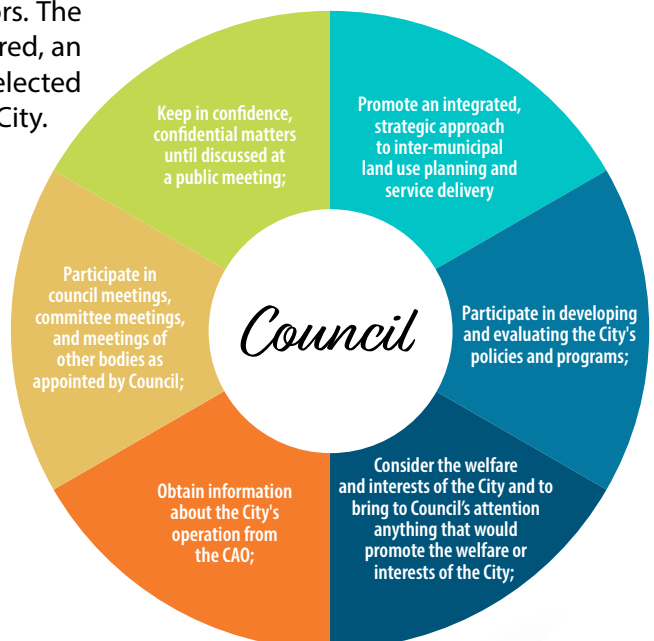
ors. The red, an elected City.

Keep in confidence, confidential matters until discussed at a public meeting;

Promote an integrated, strategic approach to inter-municipal land use planning and service delivery

Participate in developing and evaluating the City's policies and programs;

Consider the welfare and interests of the City and to bring to Council's attention anything that would promote the welfare or interests of the City;

Obtain information about the City's operation from the CAO;

Participate in council meetings, committee meetings, and meetings of other bodies as appointed by Council;

Council